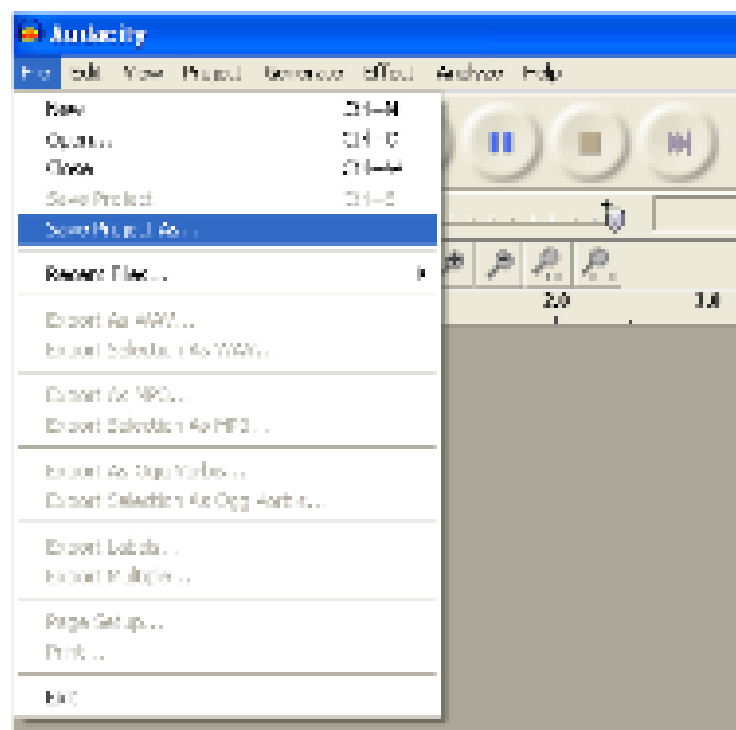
Audacity

File Edit View Project Generate Effect Analyze Help

New Ctrl+N
Open... Ctrl+O
Close Ctrl+W
Save Project Ctrl+S
Save Project As...

Recent Files...

Export As WAV...
Export Selection As WAV...

Export As MP3...
Export Selection As MP3...

Export As Ogg Vorbis...
Export Selection As Ogg Vorbis...

Export Labels...
Export Multiple...

Page Setup...
Print...

Exit

2.0
3.0